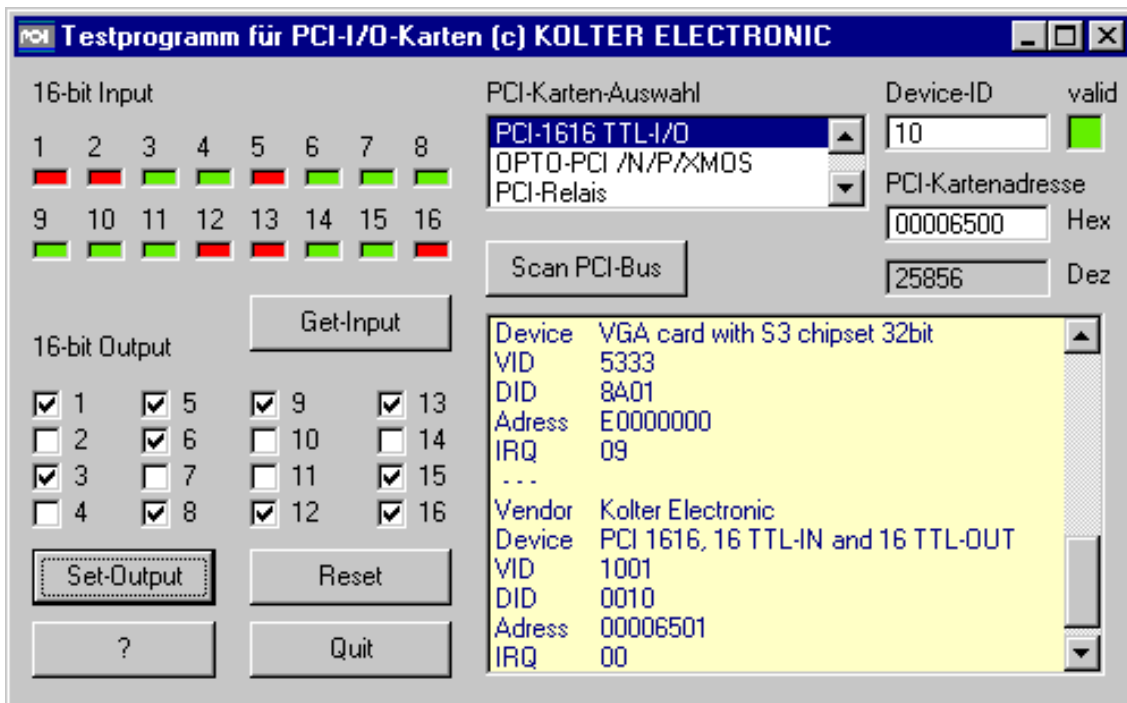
PCI Testprogramm für PCI-I/O-Karten (c) KOLTER ELECTRONIC

16-bit Input

1 2 3 4 5 6 7 8

9 10 11 12 13 14 15 16

Get-Input

16-bit Output

1 5 9 13
2 6 10 14
3 7 11 15
4 8 12 16

Set-Output

Reset

?

Quit

PCI-Karten-Auswahl

PCI-1616 TTL-I/O
OPTO-PCI /N/P/XMOS
PCI-Relais

Scan PCI-Bus

Device-ID

10

valid

PCI-Kartenadresse

00006500

Hex

25856

Dez

| | |
|---|---|
| Device | VGA card with S3 chipset 32bit |
| VID | 5333 |
| DID | 8A01 |
| Adress | E0000000 |
| IRQ | 09 |
| - - - | |
| Vendor | Kolter Electronic |
| Device | PCI 1616, 16 TTL-IN and 16 TTL-OUT |
| VID | 1001 |
| DID | 0010 |
| Adress | 00006501 |
| IRQ | 00 |